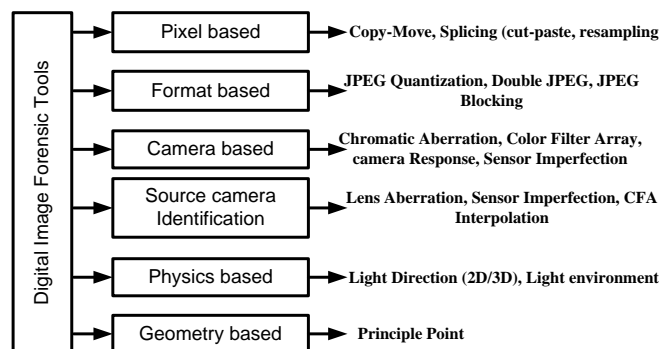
Digital Image Forensic Tools

Pixel based
Copy-Move, Splicing (cut-paste, resampling

Format based
JPEG Quantization, Double JPEG, JPEG Blocking

Camera based
Chromatic Aberration, Color Filter Array, camera Response, Sensor Imperfection

Source camera Identification
Lens Aberration, Sensor Imperfection, CFA Interpolation

Physics based
Light Direction (2D/3D), Light environment

Geometry based
Principle Point